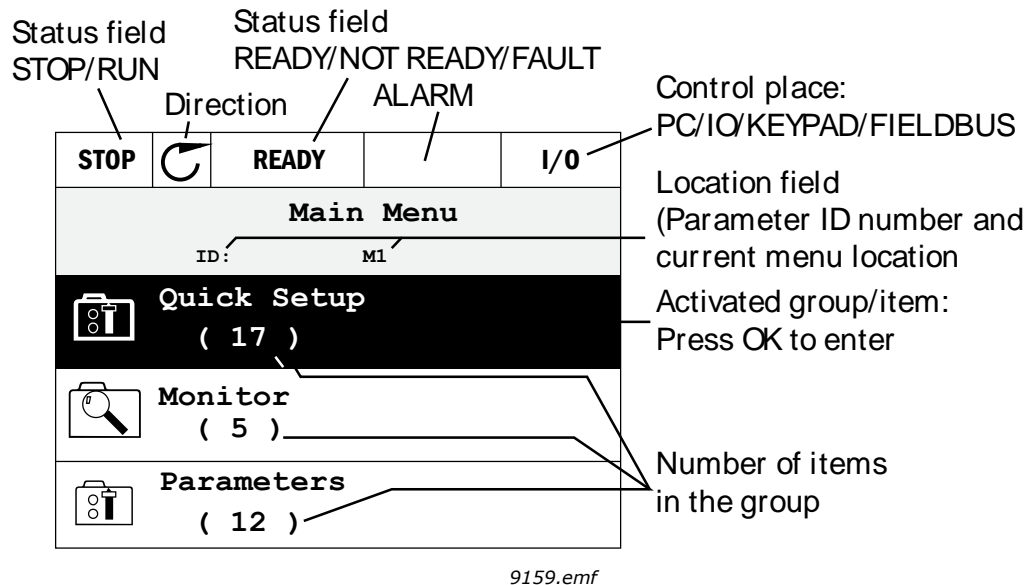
Status field
STOP/RUN

Status field
READY/NOT READY/FAULT
ALARM

Direction

Control place:
PC/IO/KEYPAD/FIELDBUS

STOP

READY

I/O

Location field
(Parameter ID number and current menu location

Main Menu

ID:

M1

Quick Setup
( 17 )

Activated group/item:
Press OK to enter

Monitor
( 5 )

Parameters
( 12 )

Number of items
in the group

9159.emf